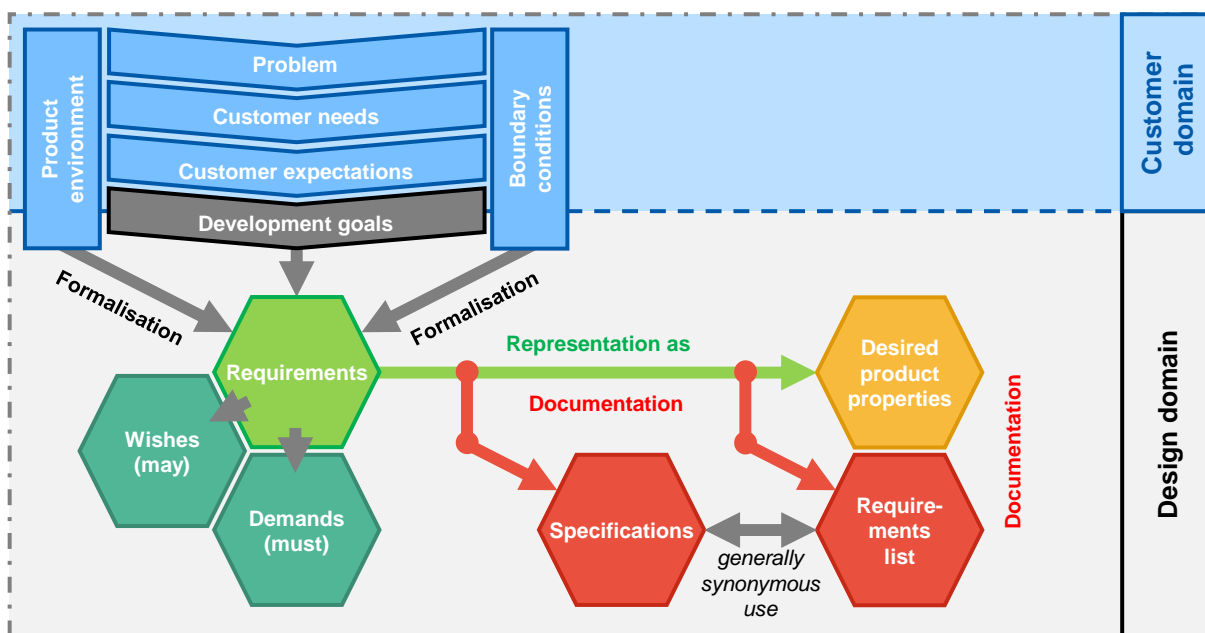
Product environment

Problem

Customer needs

Customer expectations

Development goals

Boundary conditions

Customer domain

Formalisation

Formalisation

Requirements

Representation as

Desired product properties

Documentation

Documentation

Wishes (may)

Demands (must)

Specifications

Requirements list

generally synonymous use

Design domain